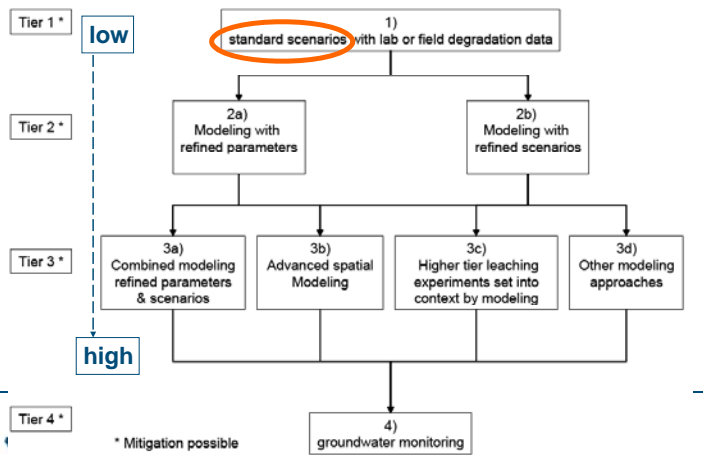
Tier 1 *

low

1)
standard scenarios with lab or field degradation data

Tier 2 *

2a)
Modeling with refined parameters

2b)
Modeling with refined scenarios

Tier 3 *

3a)
Combined modeling refined parameters & scenarios

3b)
Advanced spatial Modeling

3c)
Higher tier leaching experiments set into context by modeling

3d)
Other modeling approaches

high

Tier 4 *

* Mitigation possible

4)
groundwater monitoring